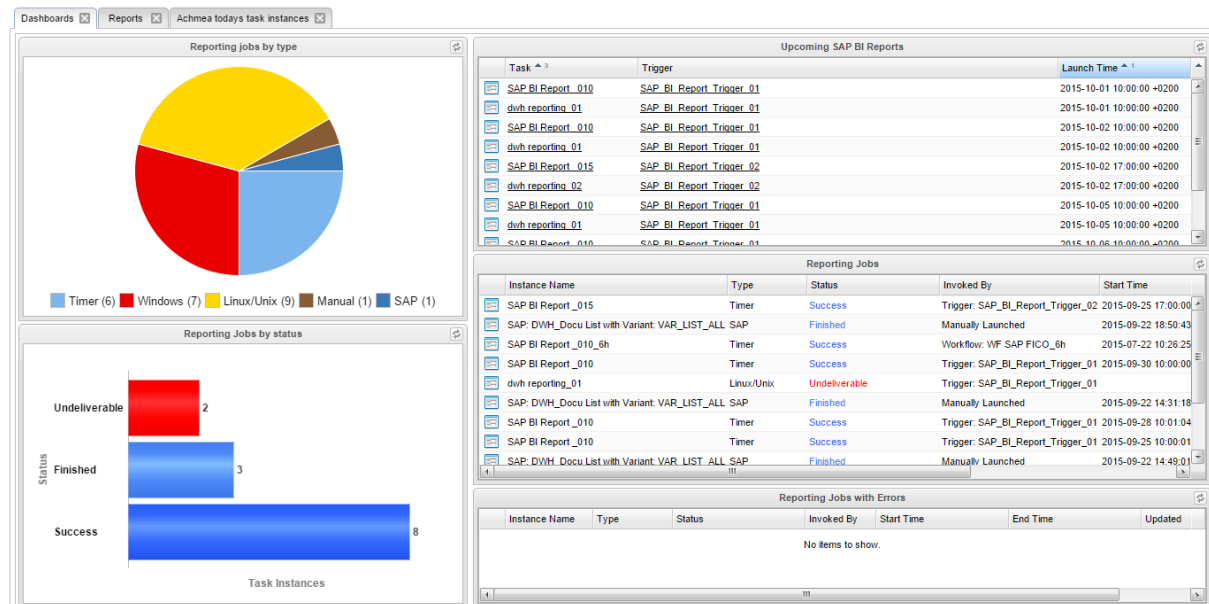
Dashboards | Reports | Achmea todays task instances

Reporting jobs by type

Timer (6) Windows (7) Linux/Unix (9) Manual (1) SAP (1)

Reporting Jobs by status

Status

Undeliverable 2

Finished 3

Success 8

Task Instances

Upcoming SAP BI Reports

| Task | Trigger | Launch Time |
|---|---|---|
| SAP BI Report _010 | SAP_BI_Report_Trigger_01 | 2015-10-01 10:00:00 +0200 |
| dwh reporting_01 | SAP_BI_Report_Trigger_01 | 2015-10-01 10:00:00 +0200 |
| SAP BI Report _010 | SAP_BI_Report_Trigger_01 | 2015-10-02 10:00:00 +0200 |
| dwh reporting_01 | SAP_BI_Report_Trigger_01 | 2015-10-02 10:00:00 +0200 |
| SAP BI Report _015 | SAP_BI_Report_Trigger_02 | 2015-10-02 17:00:00 +0200 |
| dwh reporting_02 | SAP_BI_Report_Trigger_02 | 2015-10-02 17:00:00 +0200 |
| SAP BI Report _010 | SAP_BI_Report_Trigger_01 | 2015-10-05 10:00:00 +0200 |
| dwh reporting_01 | SAP_BI_Report_Trigger_01 | 2015-10-05 10:00:00 +0200 |
| SAP BI Report _010 | SAP_BI_Report_Trigger_01 | 2015-10-06 10:00:00 +0200 |

Reporting Jobs

| Instance Name | Type | Status | Invoked By | Start Time |
|---|---|---|---|---|
| SAP BI Report _015 | Timer | Success | Trigger: SAP_BI_Report_Trigger_02 | 2015-09-25 17:00:00 |
| SAP: DWH_Docu List with Variant: VAR_LIST_ALL | SAP | Finished | Manually Launched | 2015-09-22 18:50:43 |
| SAP BI Report _010_6h | Timer | Success | Workflow: WF SAP FICO_6h | 2015-07-22 10:26:25 |
| SAP BI Report _010 | Timer | Success | Trigger: SAP_BI_Report_Trigger_01 | 2015-09-30 10:00:00 |
| dwh reporting_01 | Linux/Unix | Undeliverable | Trigger: SAP_BI_Report_Trigger_01 | |
| SAP: DWH_Docu List with Variant: VAR_LIST_ALL | SAP | Finished | Manually Launched | 2015-09-22 14:31:18 |
| SAP BI Report _010 | Timer | Success | Trigger: SAP_BI_Report_Trigger_01 | 2015-09-28 10:01:04 |
| SAP BI Report _010 | Timer | Success | Trigger: SAP_BI_Report_Trigger_01 | 2015-09-25 10:00:01 |
| SAP: DWH_Docu List with Variant: VAR_LIST_ALL | SAP | Finished | Manually Launched | 2015-09-22 14:49:01 |

Reporting Jobs with Errors

| Instance Name | Type | Status | Invoked By | Start Time | End Time | Updated |
|---|---|---|---|---|---|---|

No items to show.